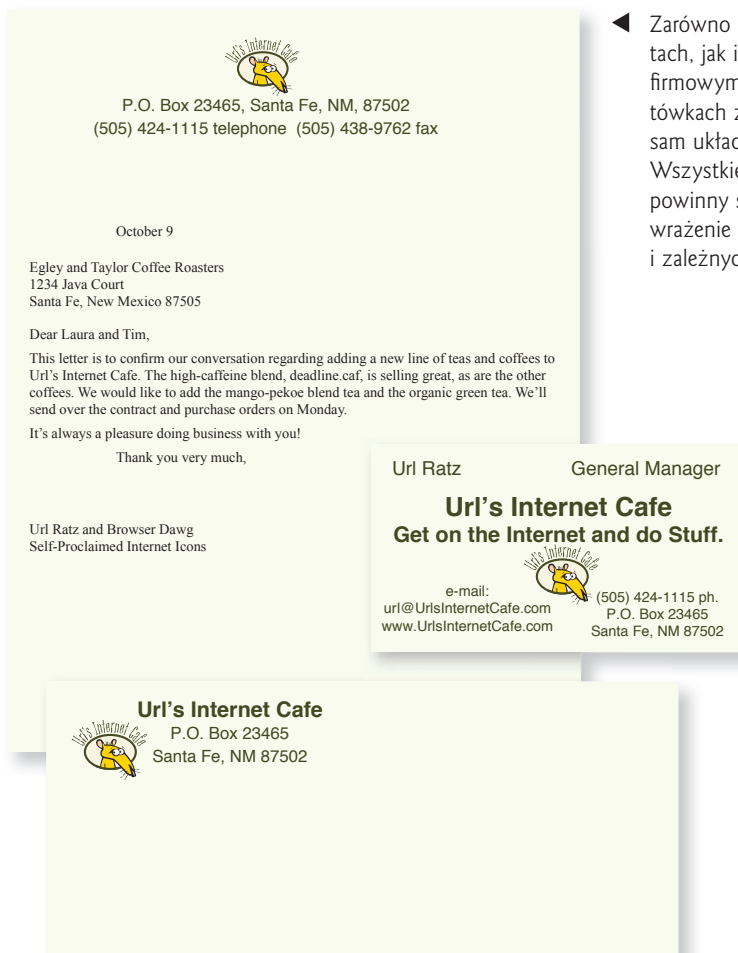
Url's Internet Cafe

P.O. Box 23465, Santa Fe, NM, 87502
(505) 424-1115 telephone (505) 438-9762 fax

October 9

Egley and Taylor Coffee Roasters
1234 Java Court
Santa Fe, New Mexico 87505

Dear Laura and Tim,

This letter is to confirm our conversation regarding adding a new line of teas and coffees to Url's Internet Cafe. The high-caffeine blend, deadline.caf, is selling great, as are the other coffees. We would like to add the mango-pekoe blend tea and the organic green tea. We'll send over the contract and purchase orders on Monday.

It's always a pleasure doing business with you!

Thank you very much,

Url Ratz and Browser Dawg
Self-Proclaimed Internet Icons

Url Ratz General Manager

Url's Internet Cafe
Get on the Internet and do Stuff.

Url's Internet Cafe

e-mail:
url@UrlsInternetCafe.com
www.UrlsInternetCafe.com

(505) 424-1115 ph.
P.O. Box 23465
Santa Fe, NM 87502

Url's Internet Cafe

Url's Internet Cafe
P.O. Box 23465
Santa Fe, NM 87502

Zarówno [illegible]
tach, jak i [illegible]
firmowym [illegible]
tówkach z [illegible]
sam układ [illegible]
Wszystkie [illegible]
powinny s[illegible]
wrażenie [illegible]
i zależnyc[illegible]